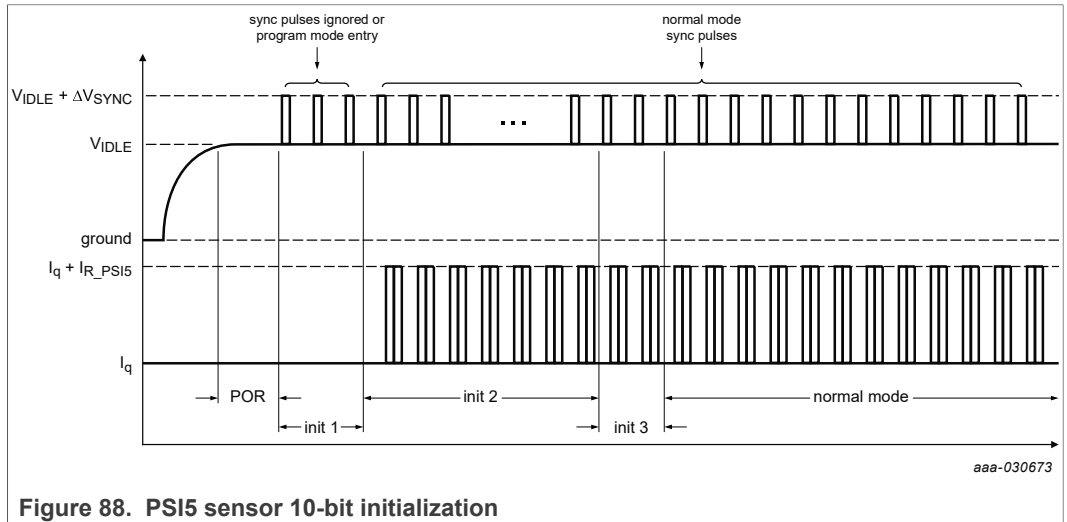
sync pulses ignored or program mode entry

normal mode sync pulses

$V_{IDLE} + \Delta V_{SYNC}$

$V_{IDLE}$

...

ground

$I_q + I_{R\_PSI5}$

$I_q$

POR

init 1

init 2

init 3

normal mode

aaa-030673

Figure 88. PSI5 sensor 10-bit initialization